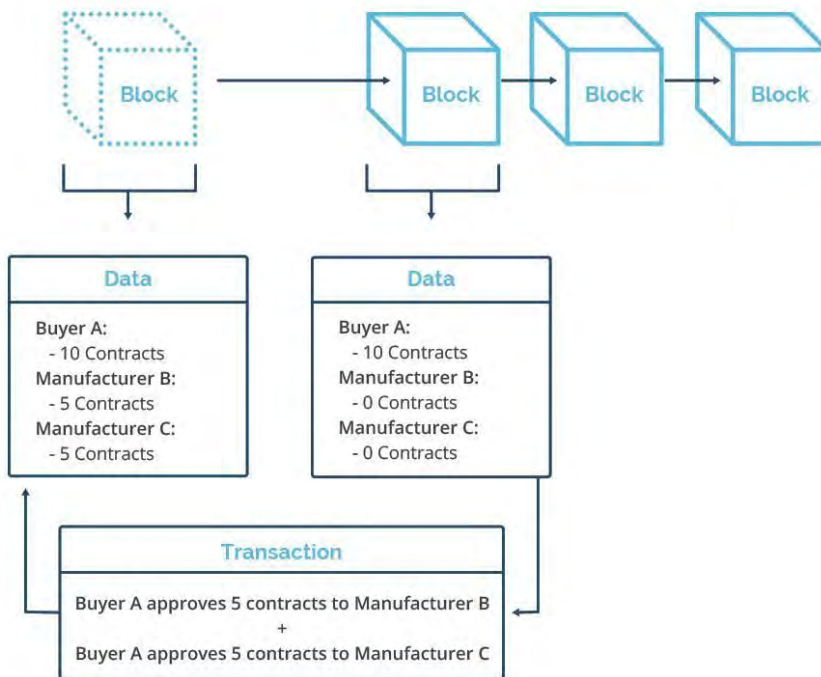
Block

Block

Block

Block

Data

Buyer A:
- 10 Contracts
Manufacturer B:
- 5 Contracts
Manufacturer C:
- 5 Contracts

Data

Buyer A:
- 10 Contracts
Manufacturer B:
- 0 Contracts
Manufacturer C:
- 0 Contracts

Transaction

Buyer A approves 5 contracts to Manufacturer B
+
Buyer A approves 5 contracts to Manufacturer C